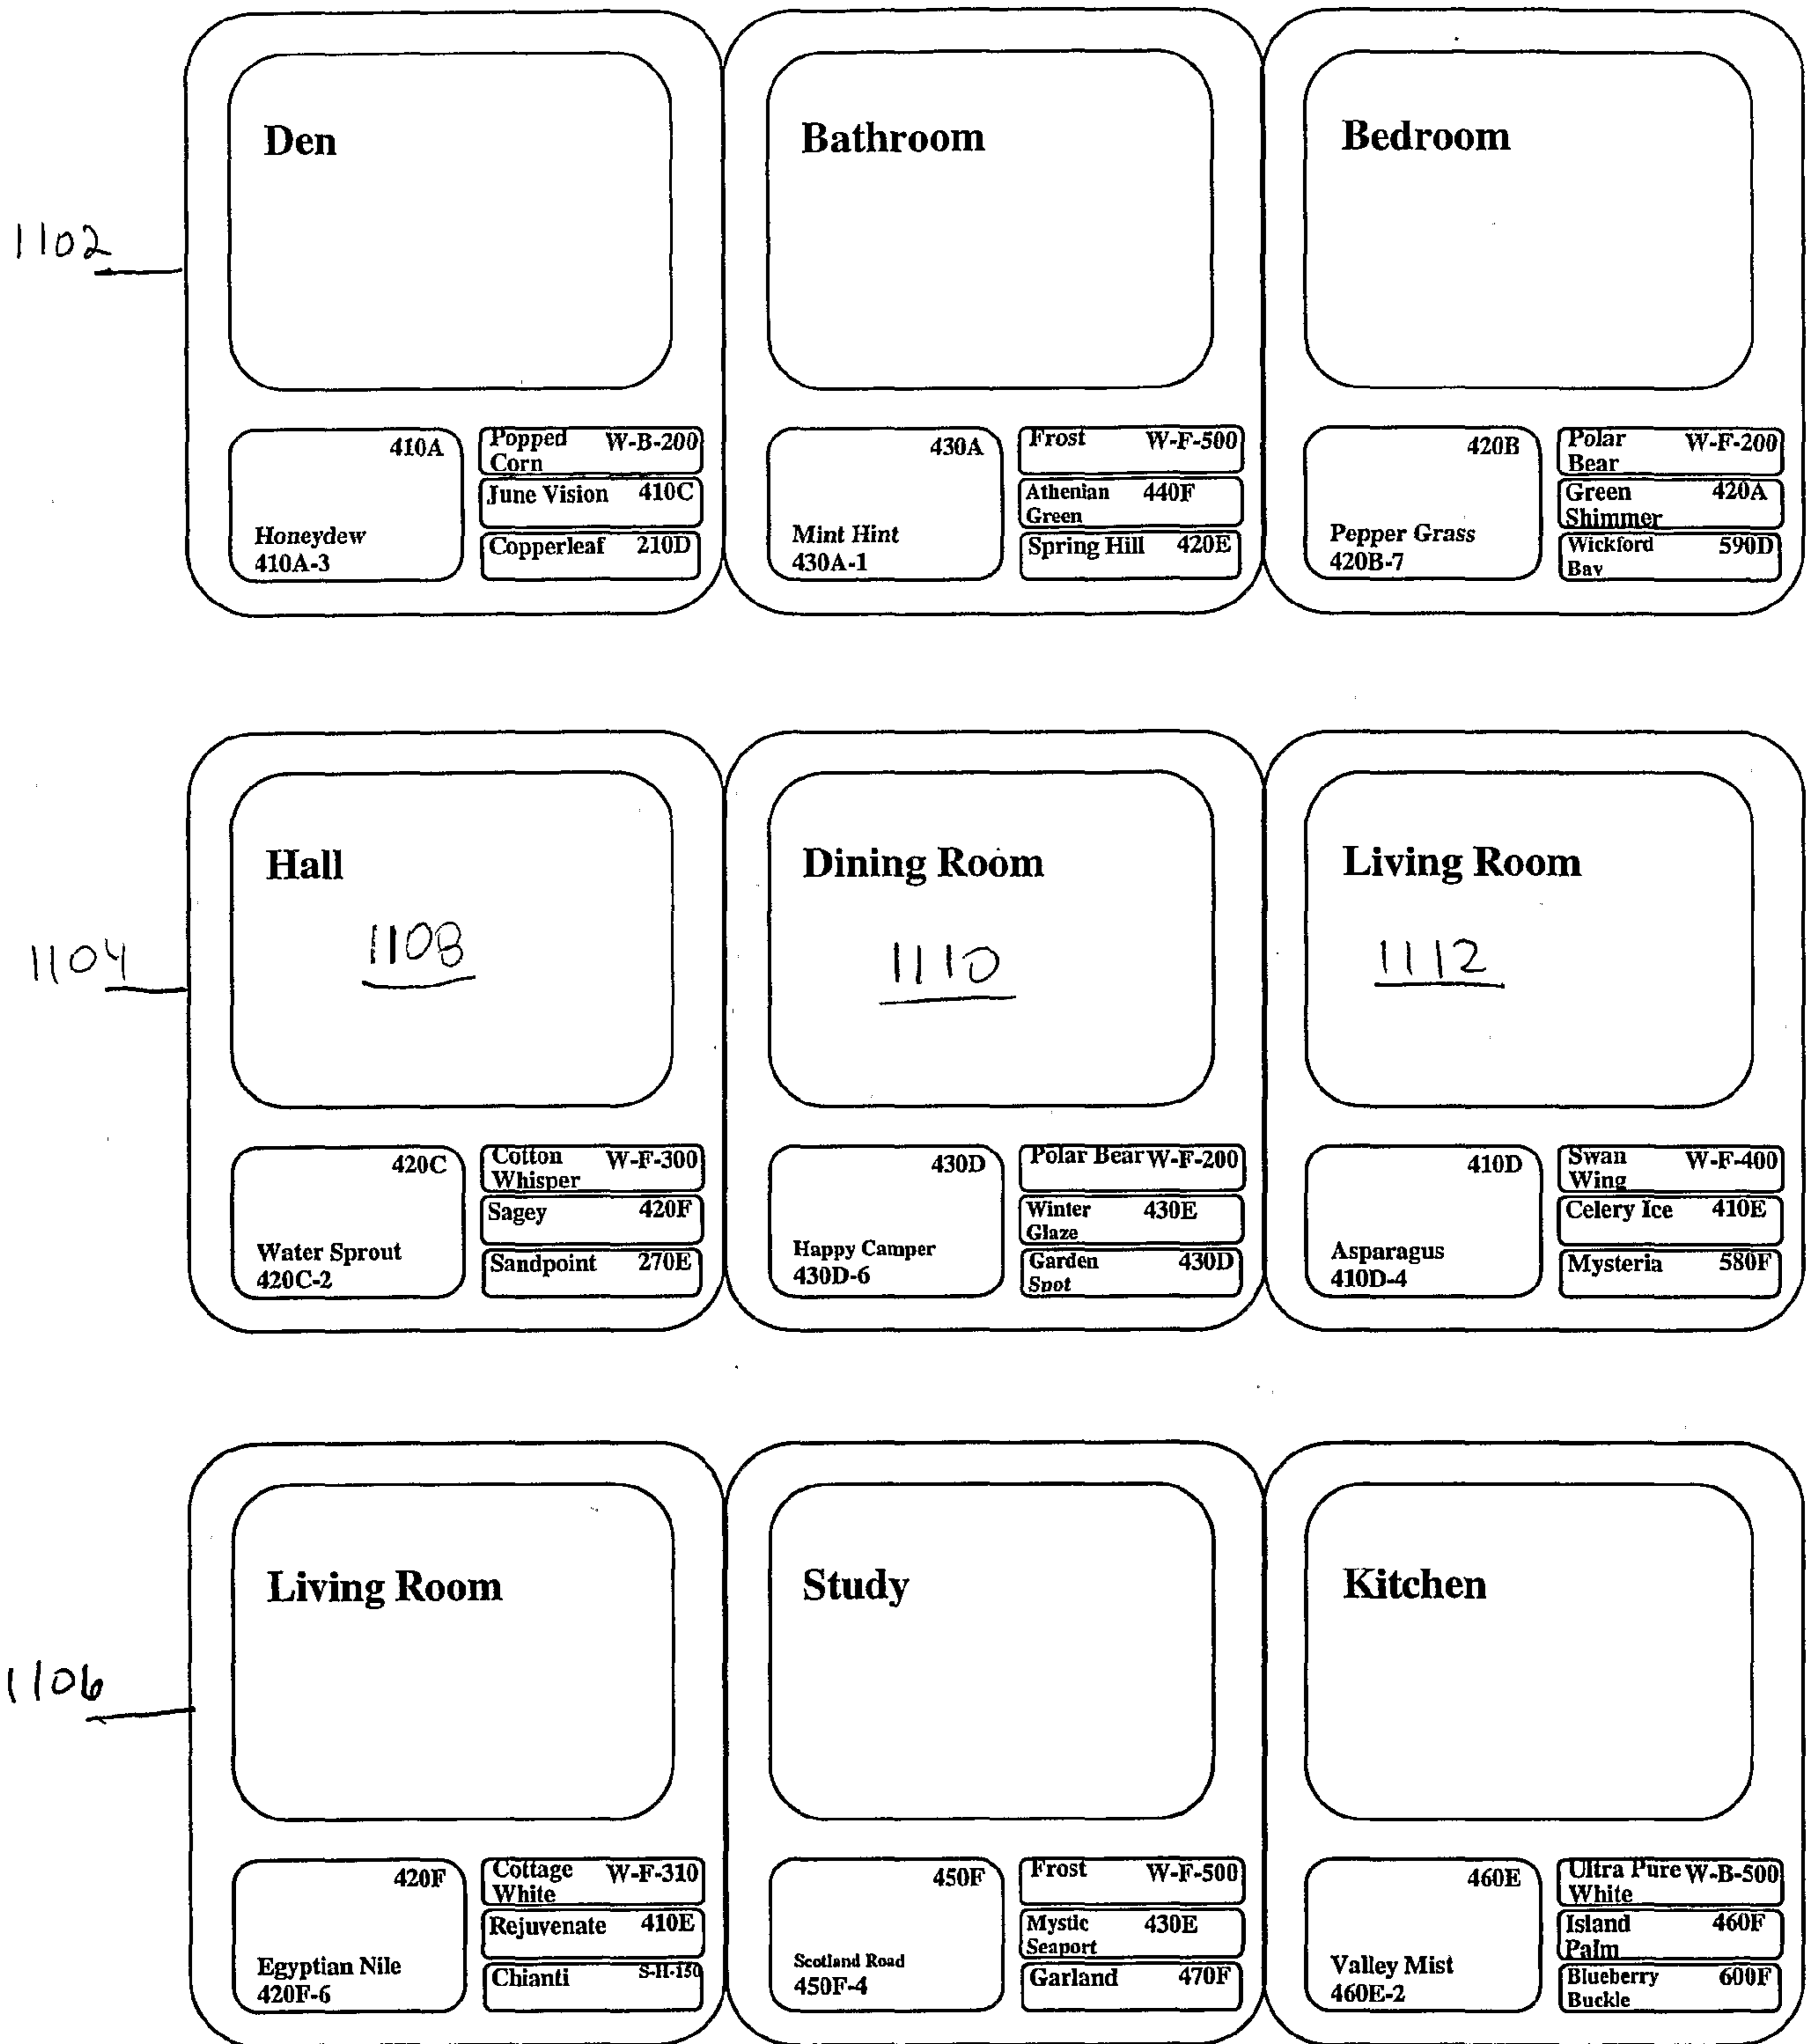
1102

Den

410A
Honeydew
410A-3

Popped Corn W-B-200
June Vision 410C
Copperleaf 210D

Bathroom

430A
Mint Hint
430A-1

Frost W-F-500
Athenian Green 440F
Spring Hill 420E

Bedroom

420B
Pepper Grass
420B-7

Polar Bear W-F-200
Green Shimmer 420A
Wickford Bay 590D

1104

Hall
1108

420C
Water Sprout
420C-2

Cotton Whisper W-F-300
Sagey 420F
Sandpoint 270E

Dining Room
1110

430D
Happy Camper
430D-6

Polar Bear W-F-200
Winter Glaze 430E
Garden Spot 430D

Living Room
1112

410D
Asparagus
410D-4

Swan Wing W-F-400
Celery Ice 410E
Mysteria 580F

1106

Living Room

420F
Egyptian Nile
420F-6

Cottage White W-F-310
Rejuvenate 410E
Chianti S-H-150

Study

450F
Scotland Road
450F-4

Frost W-F-500
Mystic Seaport 430E
Garland 470F

Kitchen

460E
Valley Mist
460E-2

Ultra Pure White W-B-500
Island Palm 460F
Blueberry Buckle 600F